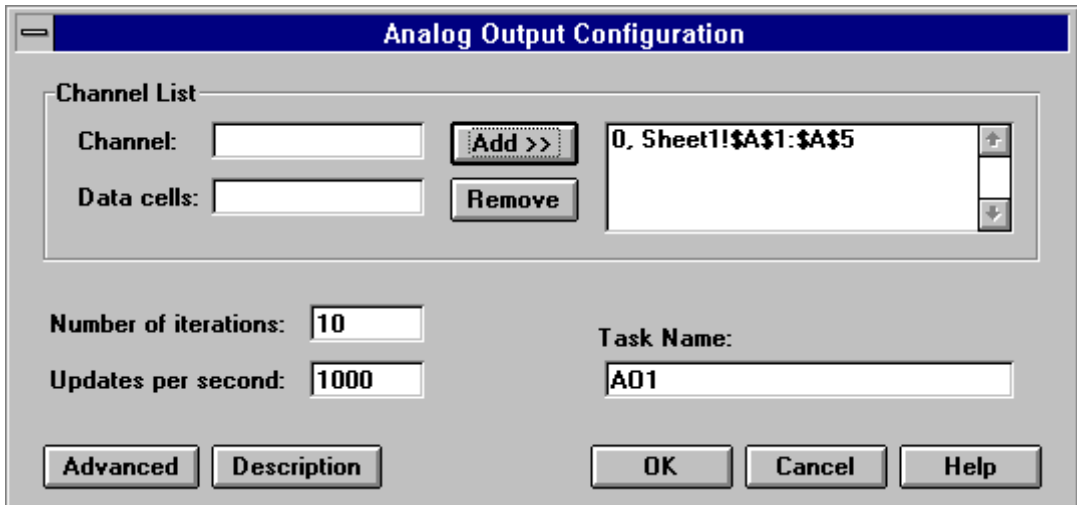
Analog Output Configuration

Channel List

Channel:

Data cells:

Add >>

Remove

0, Sheet1!\$A\$1:\$A\$5

Number of iterations: 10

Updates per second: 1000

Task Name:

AO1

Advanced

Description

OK

Cancel

Help